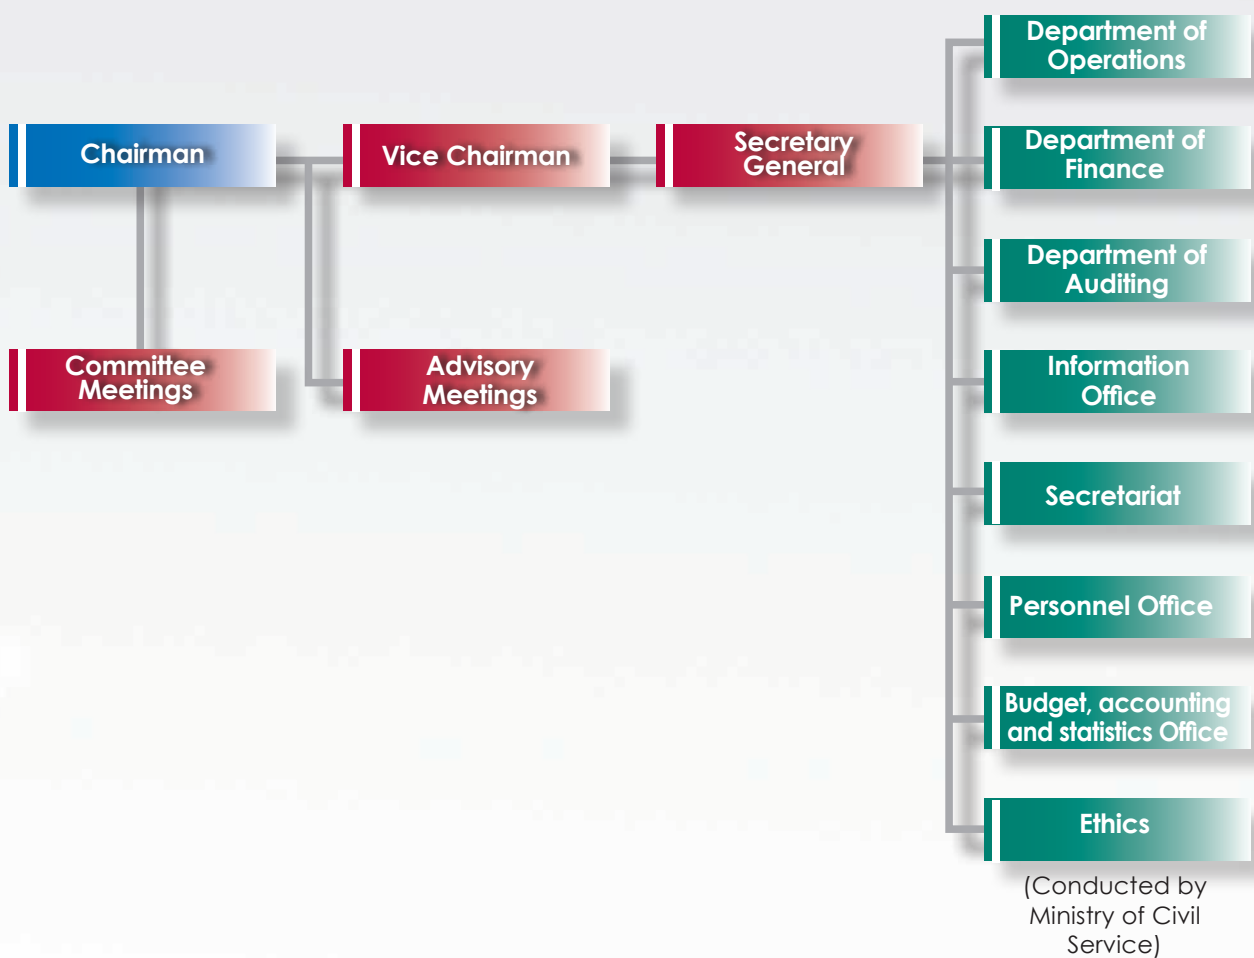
Chairman

Vice Chairman

Secretary General

Department of Operations

Department of Finance

Department of Auditing

Information Office

Secretariat

Personnel Office

Budget, accounting and statistics Office

Ethics

(Conducted by Ministry of Civil Service)

Committee Meetings

Advisory Meetings